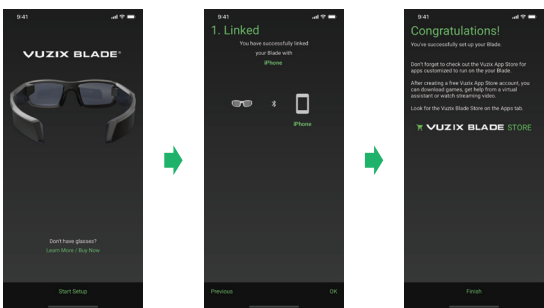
9:41

VUZIX BLADE®

Don't have glasses?
Learn More / Buy Now

Start Setup

9:41

1. Linked

You have successfully linked your Blade with
iPhone

iPhone

Previous

OK

9:41

Congratulations!

You've successfully set up your Blade.

Don't forget to check out the Vuzix App Store for apps customized to run on the your Blade.

After creating a free Vuzix App Store account, you can download games, get help from a virtual assistant or watch streaming video.

Look for the Vuzix Blade Store on the Apps tab.

VUZIX BLADE STORE

Finish